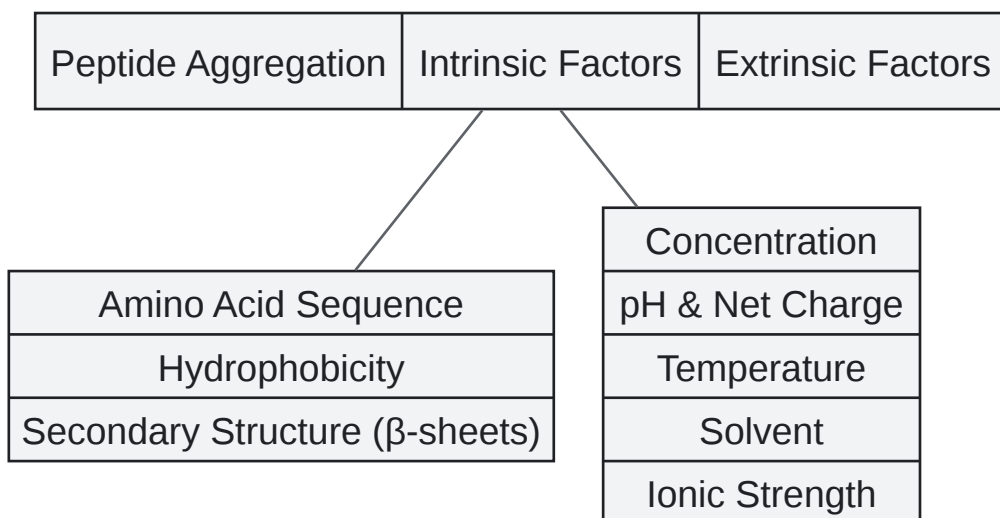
| Peptide Aggregation | Intrinsic Factors | Extrinsic Factors |
|---|---|---|

| Amino Acid Sequence |
|---|
| Hydrophobicity |
| Secondary Structure (β-sheets) |

| Concentration |
|---|
| pH & Net Charge |
| Temperature |
| Solvent |
| Ionic Strength |